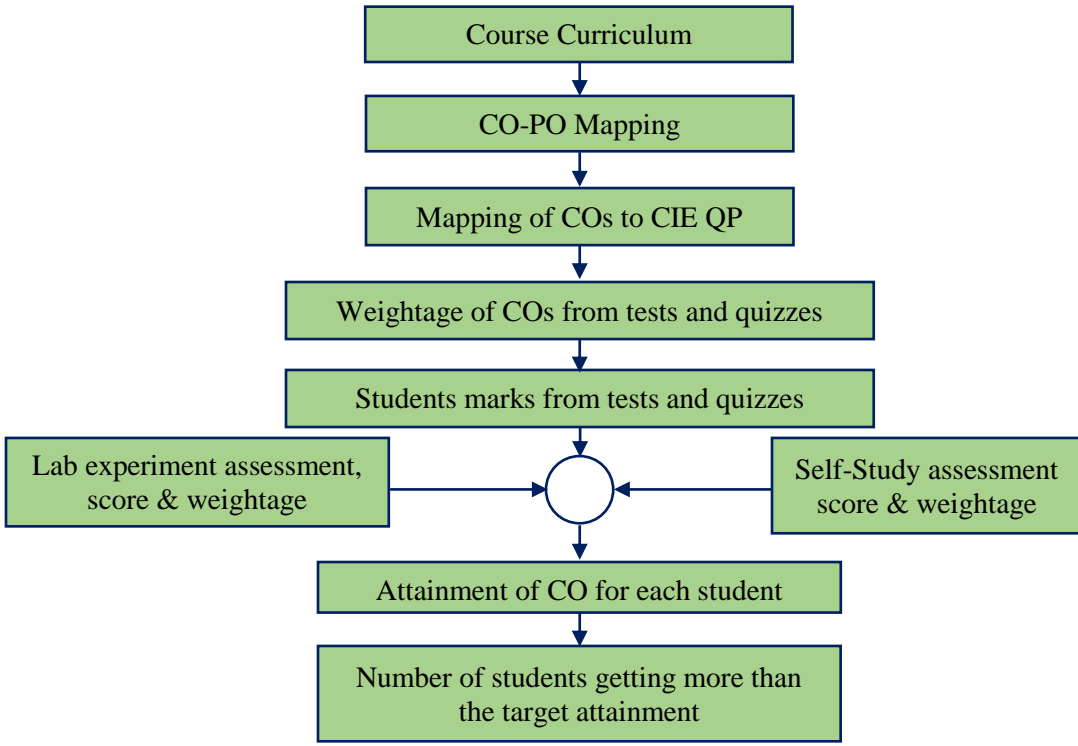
Course Curriculum

CO-PO Mapping

Mapping of COs to CIE QP

Weightage of COs from tests and quizzes

Students marks from tests and quizzes

Lab experiment assessment, score & weightage

Self-Study assessment score & weightage

Attainment of CO for each student

Number of students getting more than the target attainment